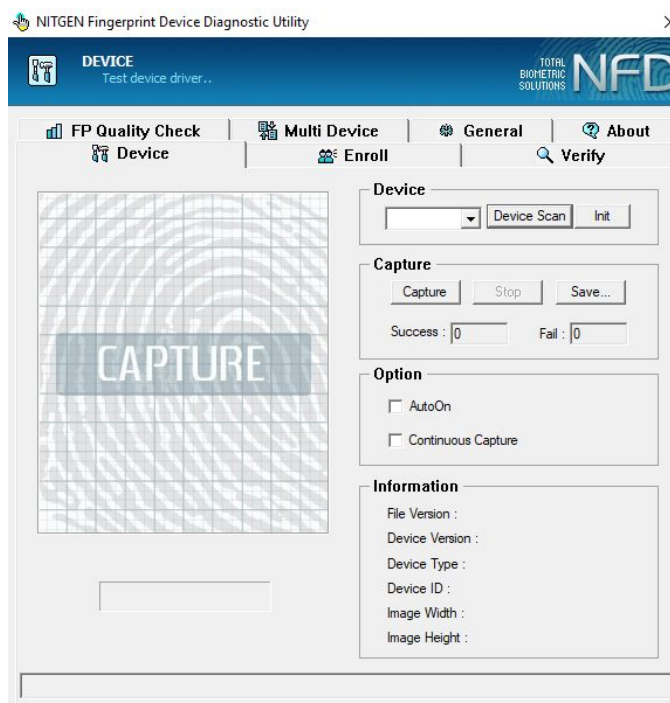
NITGEN Fingerprint Device Diagnostic Utility

DEVICE
Test device driver..

TOTAL BIOMETRIC SOLUTIONS NFD

FP Quality Check | Multi Device | General | About
Device | Enroll | Verify

CAPTURE

Device
Device Scan | Init

Capture
Capture | Stop | Save...
Success : 0 Fail : 0

Option
AutoOn
Continuous Capture

Information
File Version :
Device Version :
Device Type :
Device ID :
Image Width :
Image Height :